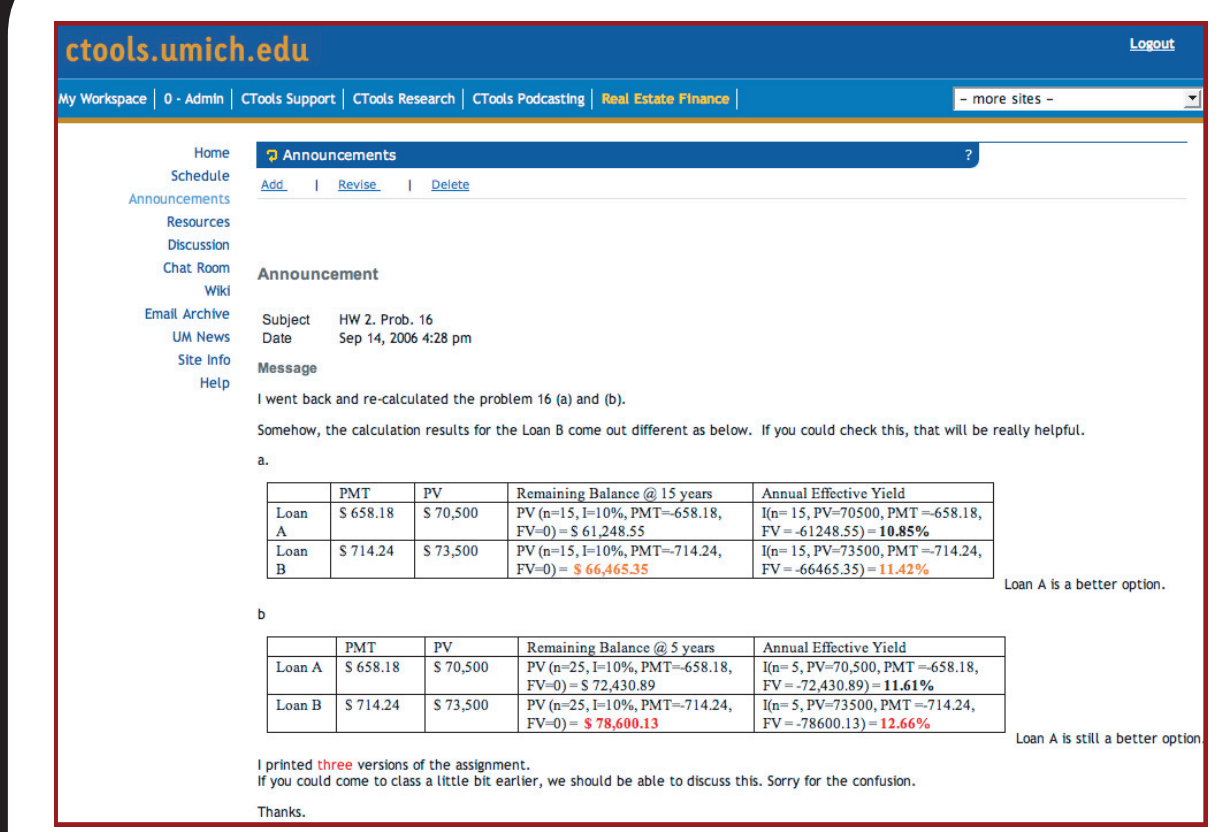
ctools.umich.edu

Logout

My Workspace | 0 - Admin | CTools Support | CTools Research | CTools Podcasting | Real Estate Finance |

- more sites -

Home
Schedule
Announcements
Resources
Discussion
Chat Room
Wiki
Email Archive
UM News
Site Info
Help

Announcements

?

Add | Revise | Delete

Announcement

Subject HW 2. Prob. 16
Date Sep 14, 2006 4:28 pm

Message

I went back and re-calculated the problem 16 (a) and (b).

Somehow, the calculation results for the Loan B come out different as below. If you could check this, that will be really helpful.

a.

| | PMT | PV | Remaining Balance @ 15 years | Annual Effective Yield |
|---|---|---|---|---|
| Loan A | \$ 658.18 | \$ 70,500 | PV (n=15, I=10%, PMT=-658.18, FV=0) = \$ 61,248.55 | I(n= 15, PV=70500, PMT =-658.18, FV = -61248.55) = 10.85% |
| Loan B | \$ 714.24 | \$ 73,500 | PV (n=15, I=10%, PMT=-714.24, FV=0) = \$ 66,465.35 | I(n= 15, PV=73500, PMT =-714.24, FV = -66465.35) = 11.42% |

Loan A is a better option.

b

| | PMT | PV | Remaining Balance @ 5 years | Annual Effective Yield |
|---|---|---|---|---|
| Loan A | \$ 658.18 | \$ 70,500 | PV (n=25, I=10%, PMT=-658.18, FV=0) = \$ 72,430.89 | I(n= 5, PV=70,500, PMT =-658.18, FV = -72,430.89) = 11.61% |
| Loan B | \$ 714.24 | \$ 73,500 | PV (n=25, I=10%, PMT=-714.24, FV=0) = \$ 78,600.13 | I(n= 5, PV=73500, PMT =-714.24, FV = -78600.13) = 12.66% |

Loan A is still a better option.

I printed three versions of the assignment.
If you could come to class a little bit earlier, we should be able to discuss this. Sorry for the confusion.

Thanks.